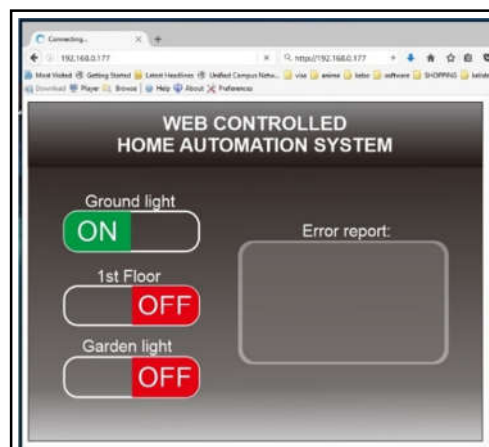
Connecting... × +

192.168.0.177 × https://192.168.0.177

Most Visited Getting Started Latest Headlines Unified Campus Netw... visa anime kebr software SHOPPING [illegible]

Download Player Browse Help About Preferences

WEB CONTROLLED
HOME AUTOMATION SYSTEM

Ground light

ON

1st Floor

OFF

Garden light

OFF

Error report: